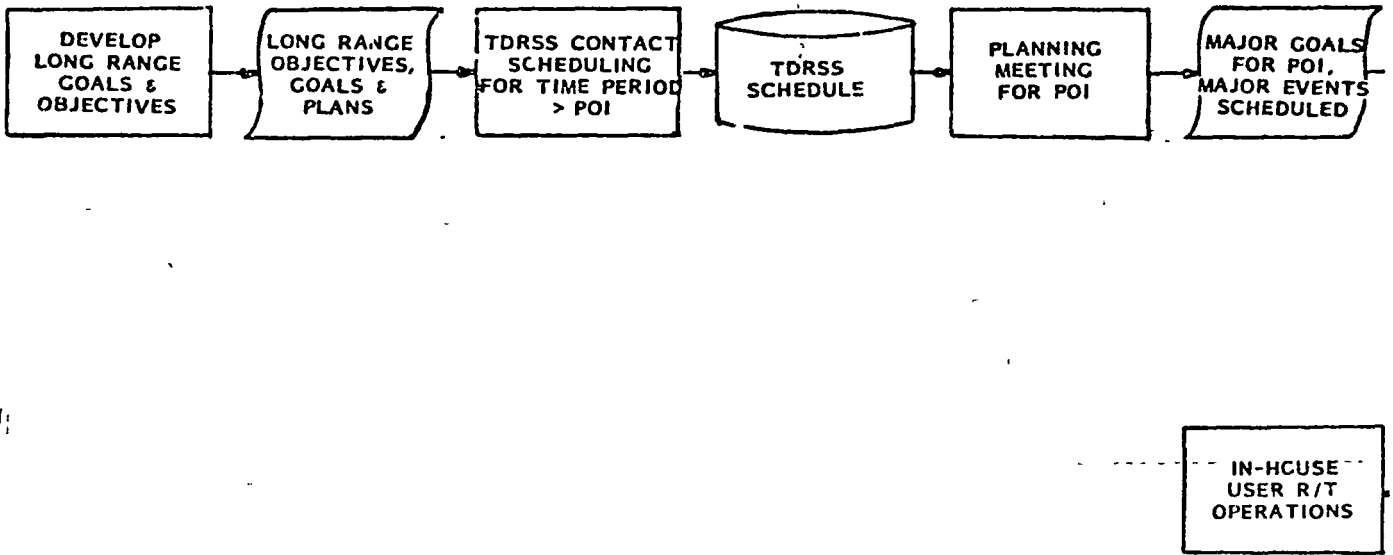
DEVELOP LONG RANGE GOALS & OBJECTIVES

LONG RANGE OBJECTIVES, GOALS & PLANS

TDRSS CONTACT SCHEDULING FOR TIME PERIOD > POI

TDRSS SCHEDULE

PLANNING MEETING FOR POI

MAJOR GOALS FOR POI, MAJOR EVENTS SCHEDULED

IN-HOUSE USER R/T OPERATIONS